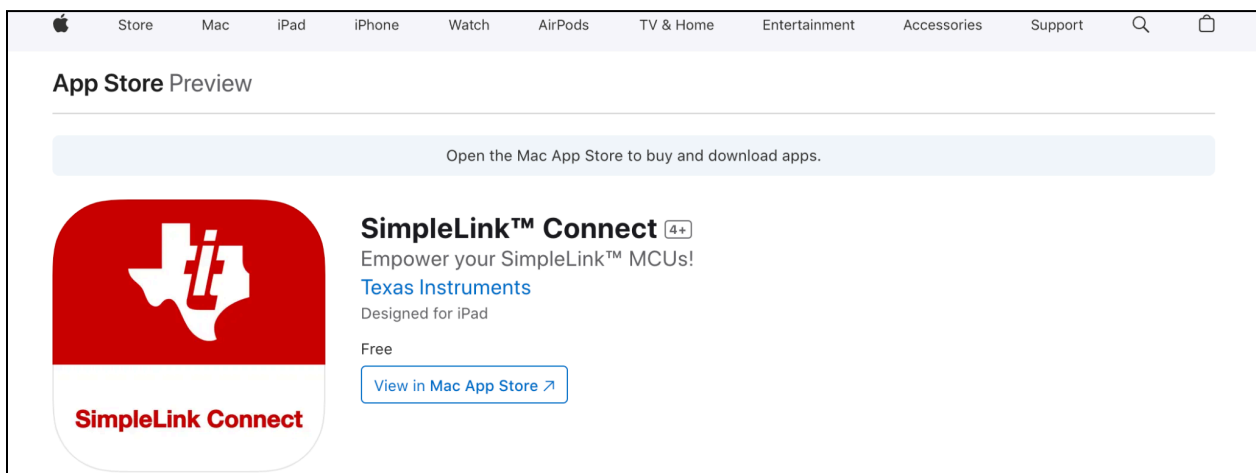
Store Mac iPad iPhone Watch AirPods TV & Home Entertainment Accessories Support

App Store Preview

Open the Mac App Store to buy and download apps.

ti

SimpleLink Connect

SimpleLink™ Connect 4+

Empower your SimpleLink™ MCUs!

Texas Instruments

Designed for iPad

Free

View in Mac App Store ↗